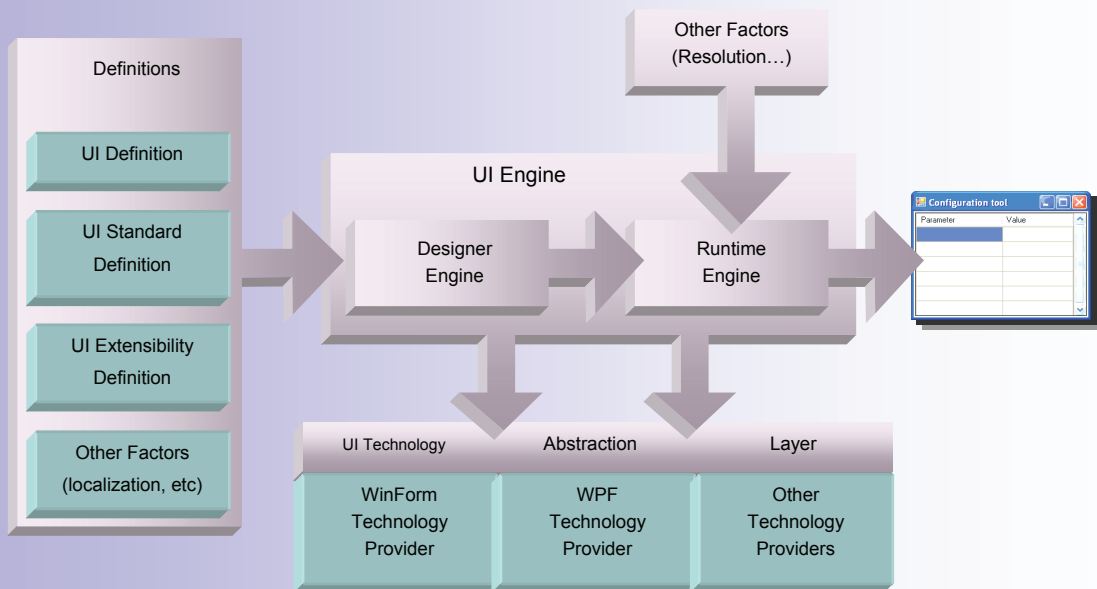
Definitions

UI Definition

UI Standard Definition

UI Extensibility Definition

Other Factors (localization, etc)

Other Factors (Resolution…)

UI Engine

Designer Engine

Runtime Engine

Configuration tool

| Parameter | Value |
|---|---|
| | |

UI Technology Abstraction Layer

WinForm Technology Provider

WPF Technology Provider

Other Technology Providers